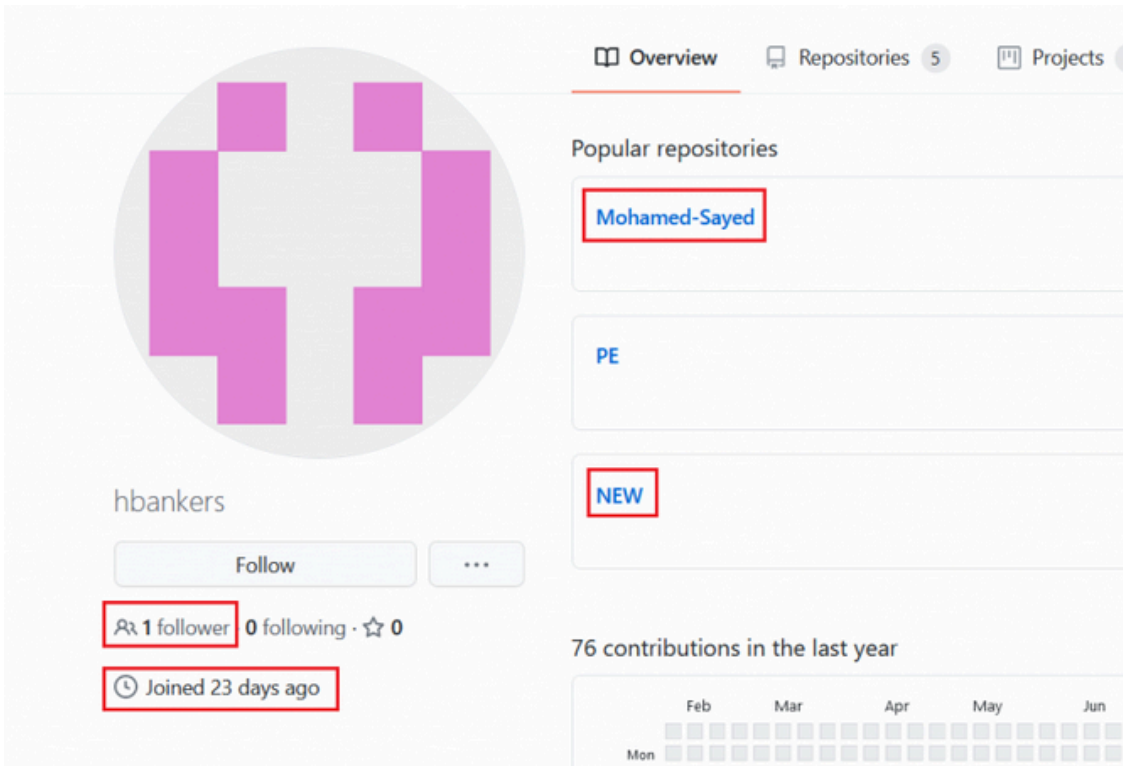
Overview Repositories 5 Projects

Popular repositories

Mohamed-Sayed

PE

NEW

hbankers

Follow ···

1 follower 0 following · ☆ 0

Joined 23 days ago

76 contributions in the last year

Feb Mar Apr May Jun

Mon